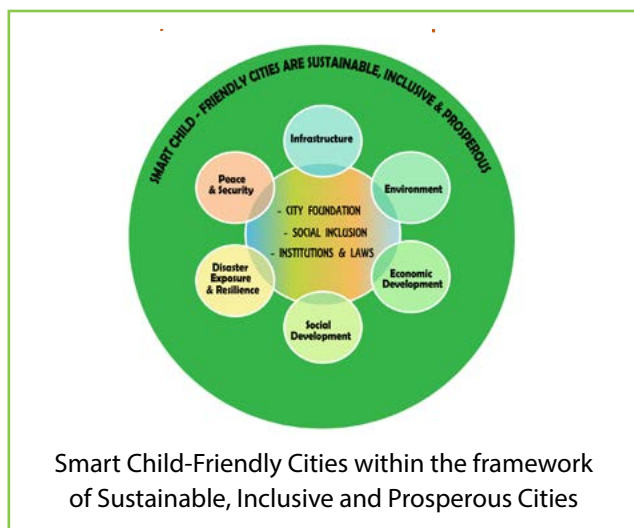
SMART CHILD - FRIENDLY CITIES ARE SUSTAINABLE, INCLUSIVE & PROSPEROUS

Infrastructure

Peace & Security

Environment

- CITY FOUNDATION
- SOCIAL INCLUSION
- INSTITUTIONS & LAWS

Disaster Exposure & Resilience

Economic Development

Social Development

Smart Child-Friendly Cities within the framework of Sustainable, Inclusive and Prosperous Cities